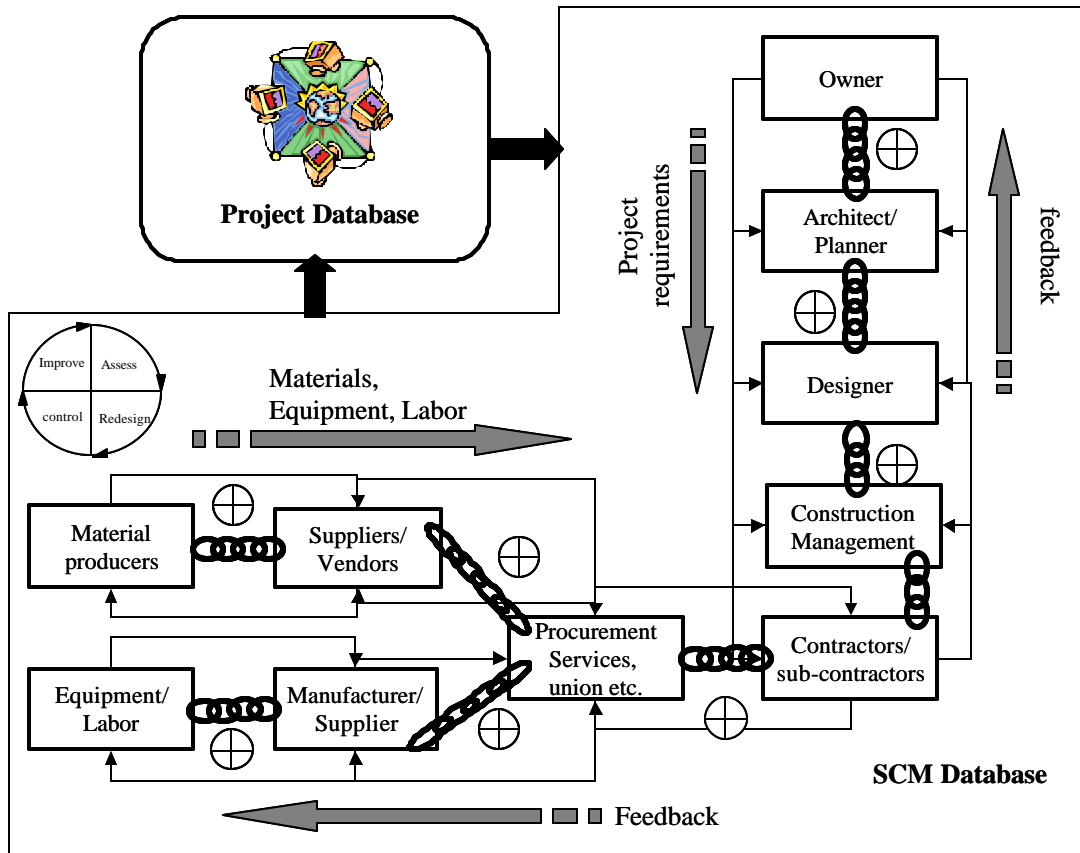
Project Database

Owner

Architect/ Planner

Designer

Construction Management

Contractors/ sub-contractors

Project requirements

feedback

Improve
Assess
control
Redesign

Materials, Equipment, Labor

Material producers

Suppliers/ Vendors

Procurement Services, union etc.

Equipment/ Labor

Manufacturer/ Supplier

SCM Database

Feedback